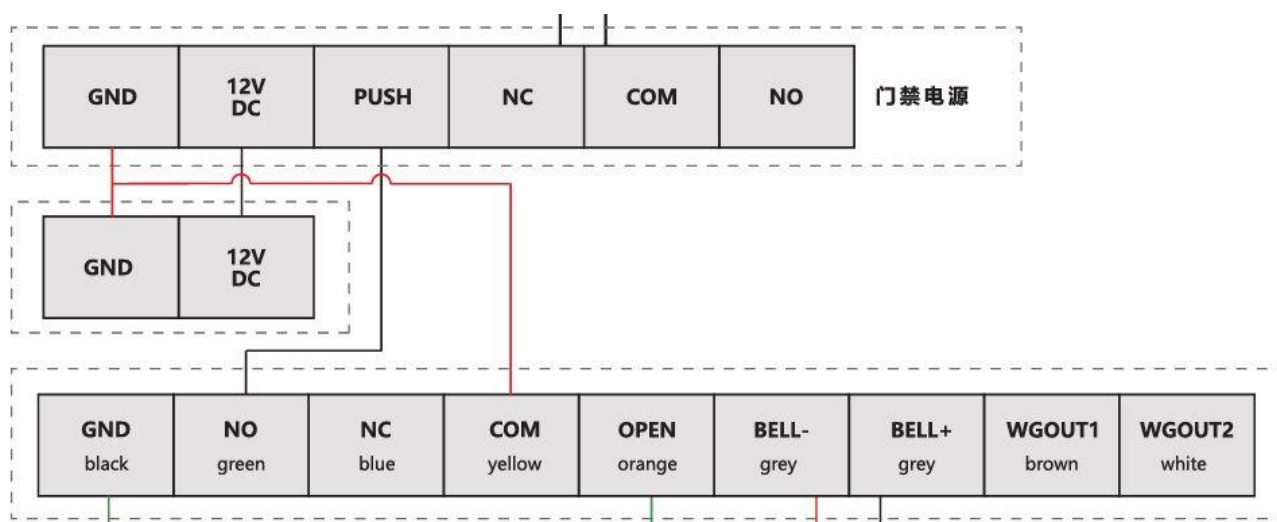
| GND | 12V DC | PUSH | NC | COM | NO |
|---|---|---|---|---|---|

门禁电源

| GND | 12V DC |
|---|---|

| GND black | NO green | NC blue | COM yellow | OPEN orange | BELL- grey | BELL+ grey | WGOUT1 brown | WGOUT2 white |
|---|---|---|---|---|---|---|---|---|